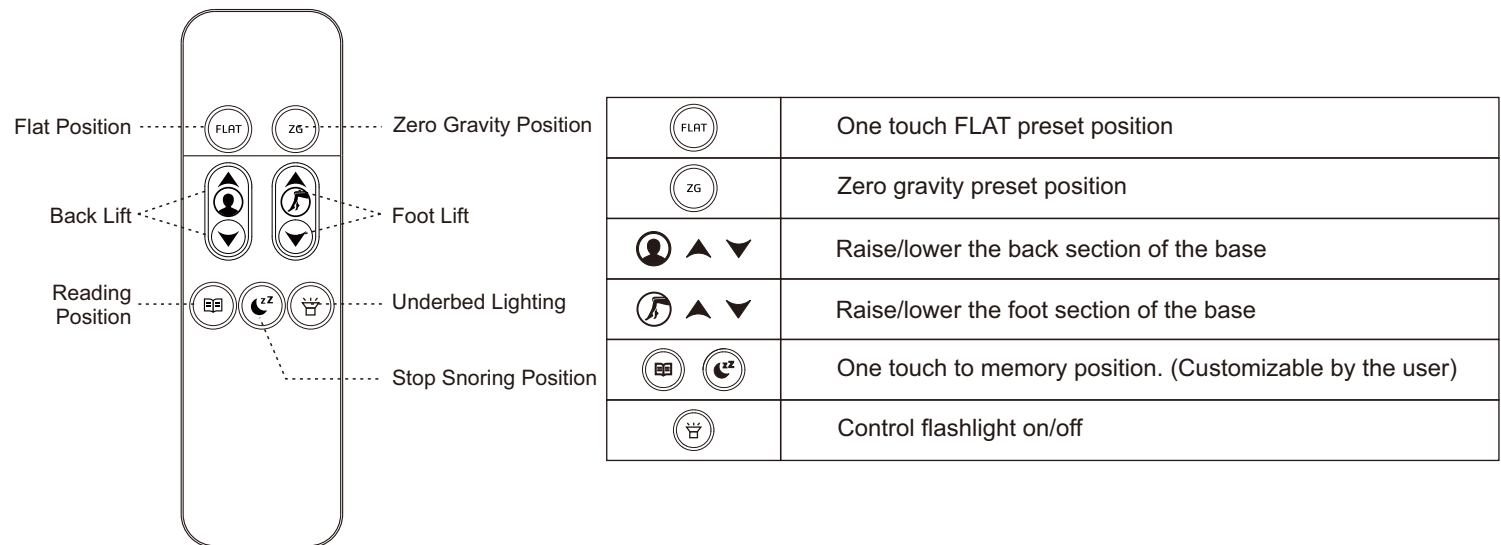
FLAT
ZG
Flat Position
Zero Gravity Position
Back Lift
Foot Lift
Reading Position
Underbed Lighting
Stop Snoring Position

| | |
|---|---|
| FLAT | One touch FLAT preset position |
| ZG | Zero gravity preset position |
| | Raise/lower the back section of the base |
| | Raise/lower the foot section of the base |
| | One touch to memory position. (Customizable by the user) |
| | Control flashlight on/off |